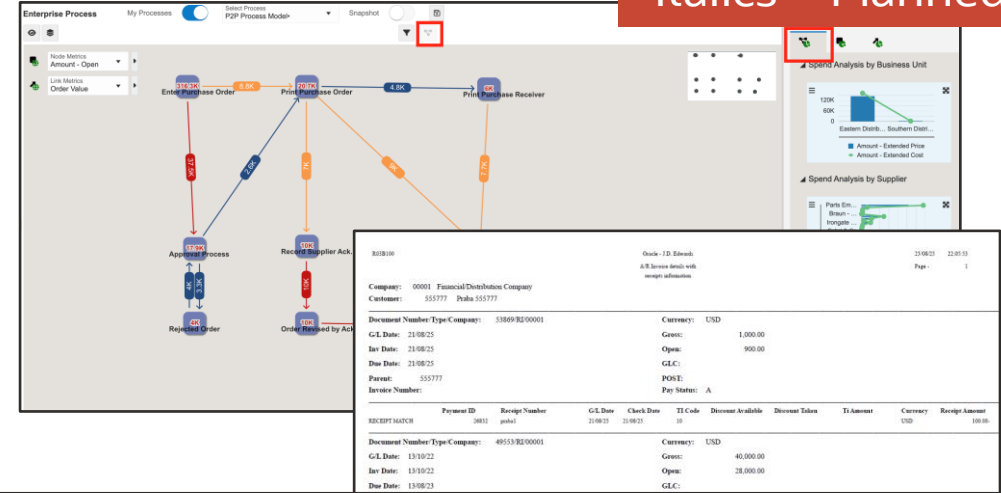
Italics - Planned

Enterprise Process
My Processes
Select Process
P2P Process Model
Snapshot

Node Metrics
Amount - Open
Link Metrics
Order Value

Enter Purchase Order
316.3K
8.8K
20.7K
Print Purchase Order
4.8K
6K
Print Purchase Receiver
37.5K
2.6K
7K
7K
7.7K
17.9K
Approval Process
10K
Record Supplier Ack.
4K
3K
4K
Rejected Order
10K
10K
Order Revised by Ack

Spend Analysis by Business Unit
120K
60K
0
Eastern Distrib... Southern Distri...
Amount - Extended Price
Amount - Extended Cost
Spend Analysis by Supplier
Parts Em...
Braun - ...
Irongate ...

R03B100
Oracle - J.D. Edwards
A/R Invoice details with receipts information
25/08/25 22:05:53
Page - 1

Company: 00001 Financial/Distribution Company
Customer: 555777 Prabu 555777

Document Number/Type/Company: 53869/RI/00001
Currency: USD
G/L Date: 21/08/25
Gross: 1,000.00
Inv Date: 21/08/25
Open: 900.00
Due Date: 21/08/25
GLC:
Parent: 555777
POST:
Invoice Number:
Pay Status: A

| | Payment ID | Receipt Number | G/L Date | Check Date | TI Code | Discount Available | Discount Taken | Ti Amount | Currency | Receipt Amount |
|---|---|---|---|---|---|---|---|---|---|---|
| RECEIPT MATCH | 20832 | prabu1 | 21/08/25 | 21/08/25 | 10 | | | | USD | 100.00- |

Document Number/Type/Company: 49553/RI/00001
Currency: USD
G/L Date: 13/10/22
Gross: 40,000.00
Inv Date: 13/10/22
Open: 28,000.00
Due Date: 13/08/23
GLC: